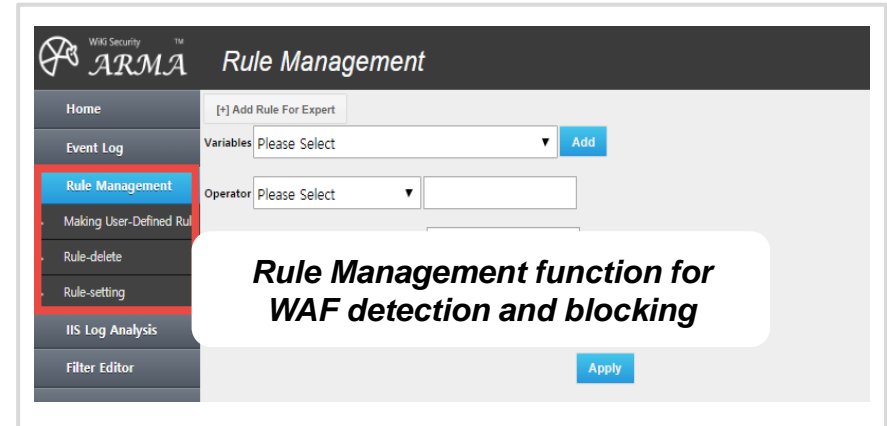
WiKi Security ™
ARMA

Rule Management

Home
Event Log
Rule Management
Making User-Defined Rul
Rule-delete
Rule-setting
IIS Log Analysis
Filter Editor

[+] Add Rule For Expert
Variables Please Select
Add
Operator Please Select

Rule Management function for WAF detection and blocking

Apply